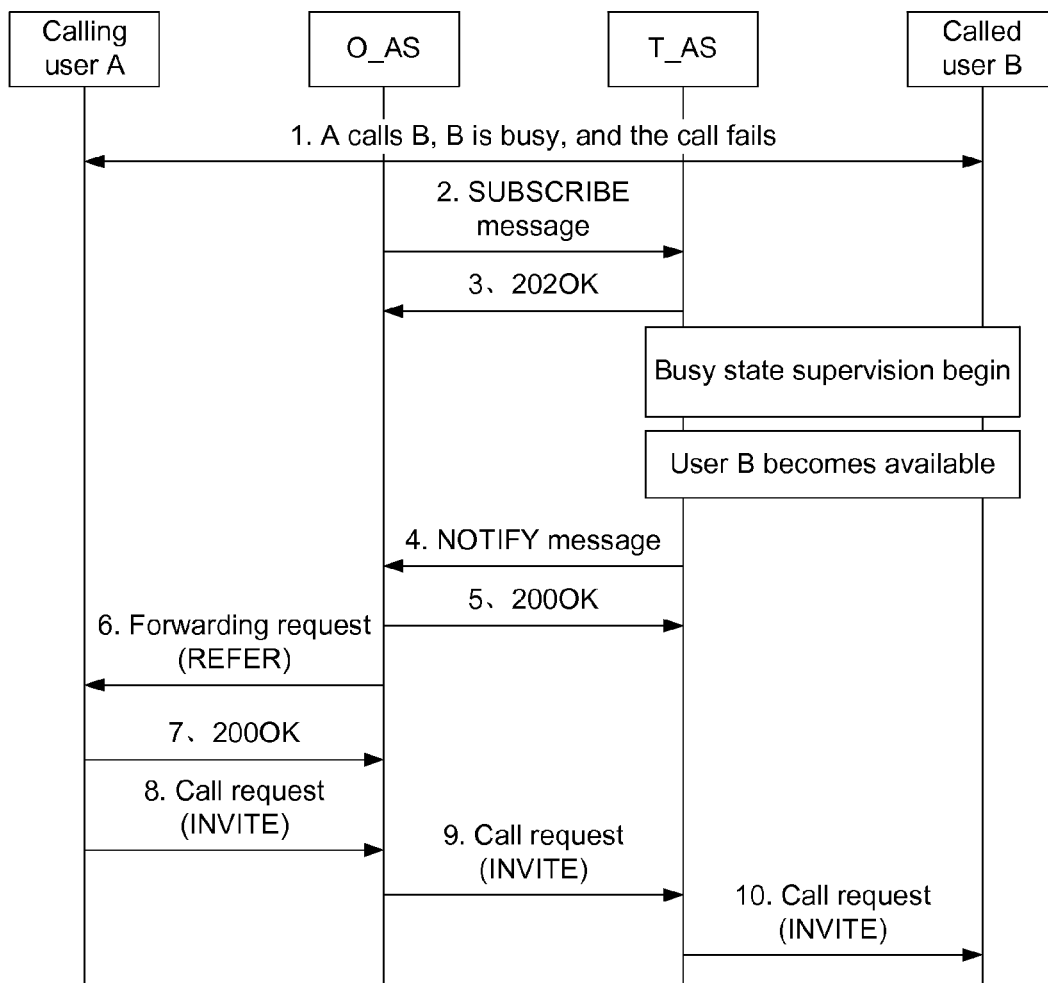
Calling user A

O_AS

T_AS

Called user B

1. A calls B, B is busy, and the call fails

2. SUBSCRIBE message

3、202OK

Busy state supervision begin

User B becomes available

4. NOTIFY message

5、200OK

6. Forwarding request (REFER)

7、200OK

8. Call request (INVITE)

9. Call request (INVITE)

10. Call request (INVITE)